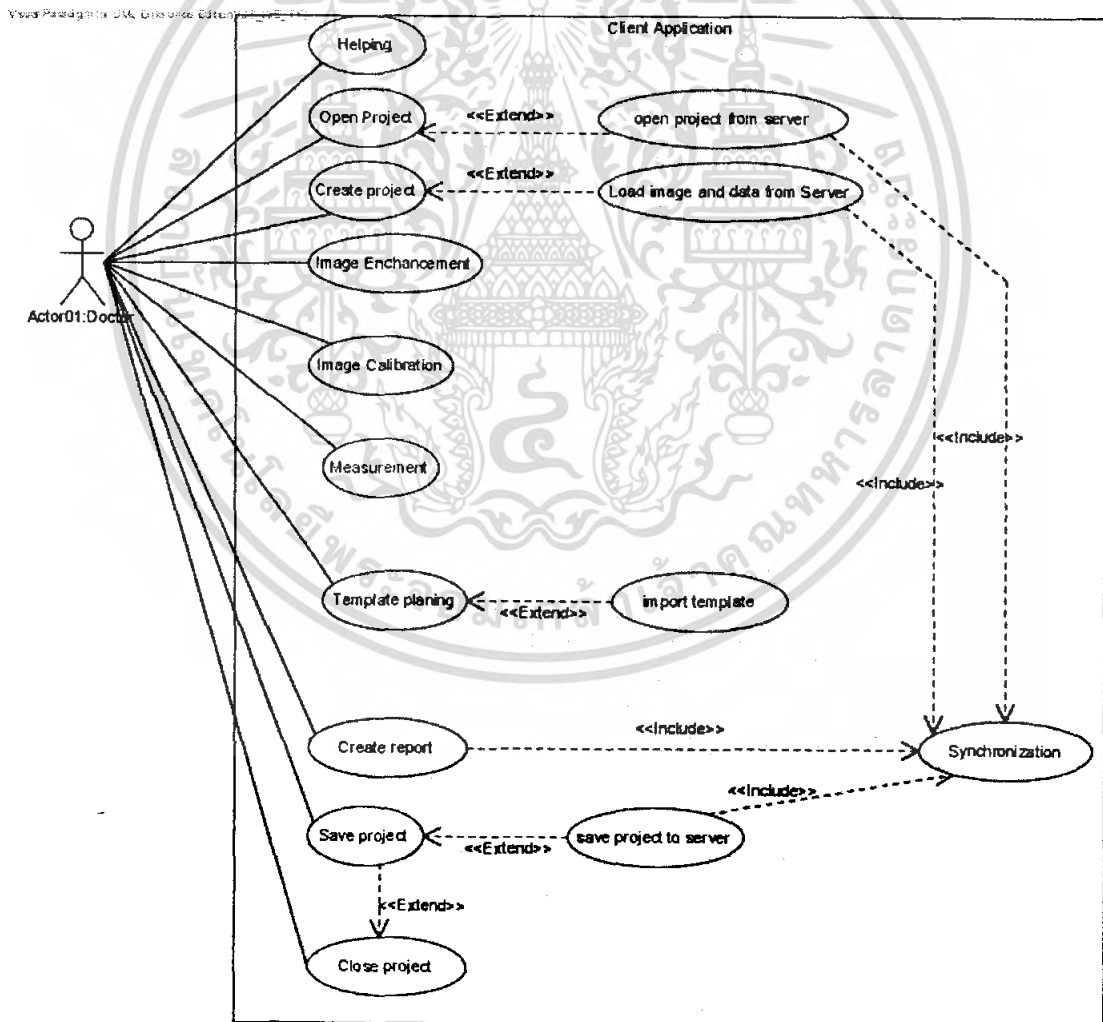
Visual Paradigm for UML Enterprise Edition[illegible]

Client Application

Helping

Open Project

<<Extend>>

open project from server

<<Extend>>

Create project

Load image and data from Server

Actor01:Doctor

Image Enchancement

Image Calibration

Measurement

<<Include>>

<<Include>>

Template planing

<<Extend>>

import template

<<Include>>

Create report

Synchronization

<<Include>>

Save project

<<Extend>>

save project to server

<<Extend>>

Close project